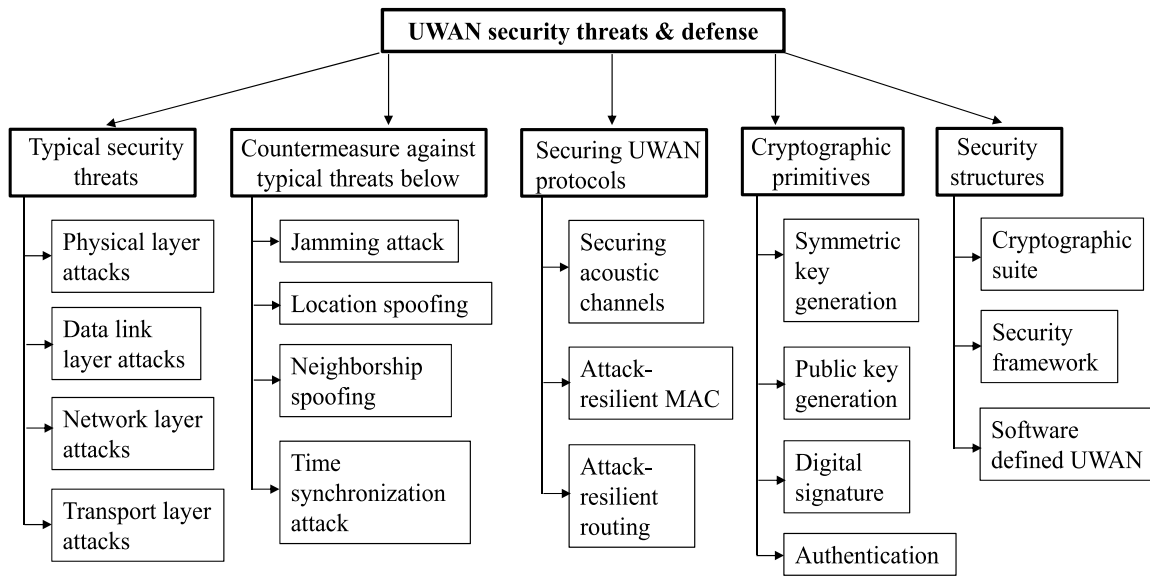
UWAN security threats & defense

Typical security threats

Physical layer attacks

Data link layer attacks

Network layer attacks

Transport layer attacks

Countermeasure against typical threats below

Jamming attack

Location spoofing

Neighborship spoofing

Time synchronization attack

Securing UWAN protocols

Securing acoustic channels

Attack-resilient MAC

Attack-resilient routing

Cryptographic primitives

Symmetric key generation

Public key generation

Digital signature

Authentication

Security structures

Cryptographic suite

Security framework

Software defined UWAN